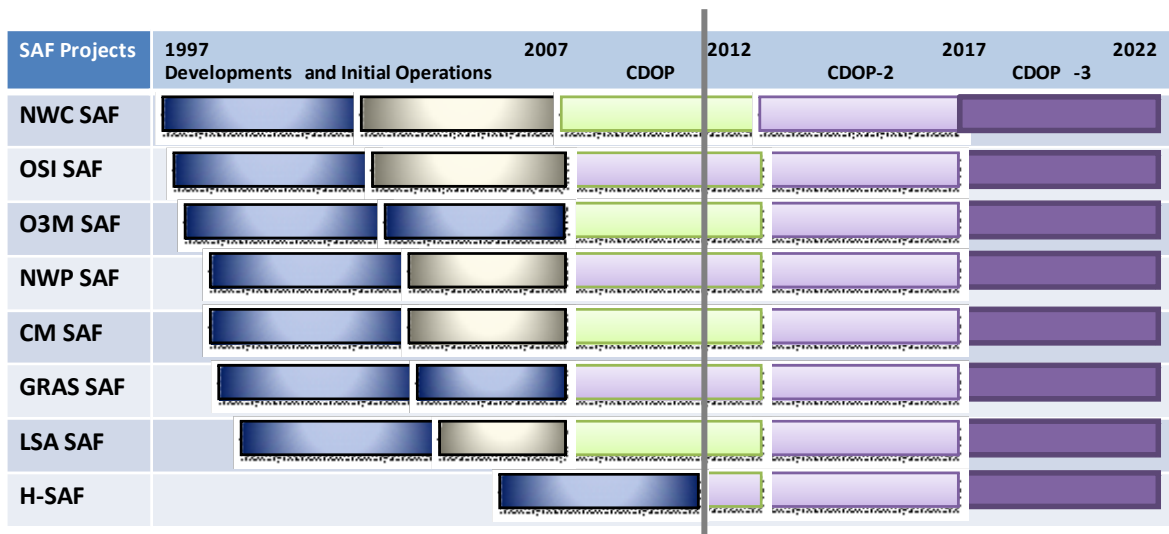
| SAF Projects | 1997 Developments and Initial Operations | 2007 CDOP | 2012 CDOP-2 | 2017 CDOP -3 | 2022 |
|---|---|---|---|---|---|
| NWC SAF | | | | | |
| OSI SAF | | | | | |
| O3M SAF | | | | | |
| NWP SAF | | | | | |
| CM SAF | | | | | |
| GRAS SAF | | | | | |
| LSA SAF | | | | | |
| H-SAF | | | | | |